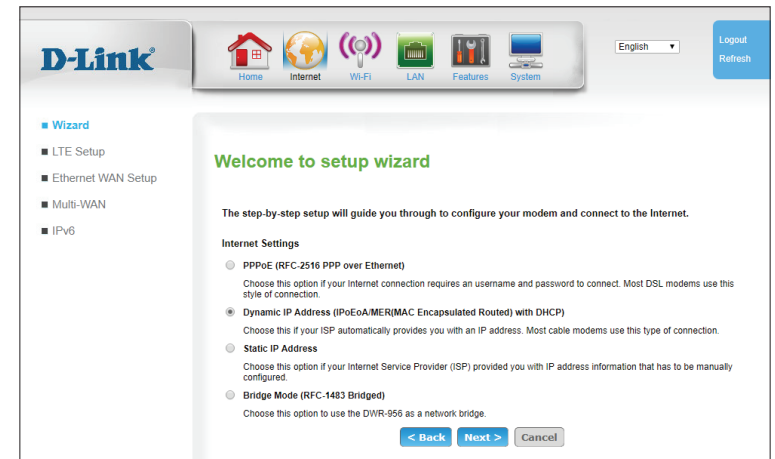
D-Link®

Home Internet Wi-Fi LAN Features System

English

Logout
Refresh

■ Wizard
■ LTE Setup
■ Ethernet WAN Setup
■ Multi-WAN
■ IPv6

Welcome to setup wizard

The step-by-step setup will guide you through to configure your modem and connect to the Internet.

Internet Settings

PPPoE (RFC-2516 PPP over Ethernet)

Choose this option if your Internet connection requires an username and password to connect. Most DSL modems use this style of connection.

Dynamic IP Address (IPoEoA/MER(MAC Encapsulated Routed) with DHCP)

Choose this if your ISP automatically provides you with an IP address. Most cable modems use this type of connection.

Static IP Address

Choose this option if your Internet Service Provider (ISP) provided you with IP address information that has to be manually configured.

Bridge Mode (RFC-1483 Bridged)

Choose this option to use the DWR-956 as a network bridge.

< Back Next > Cancel